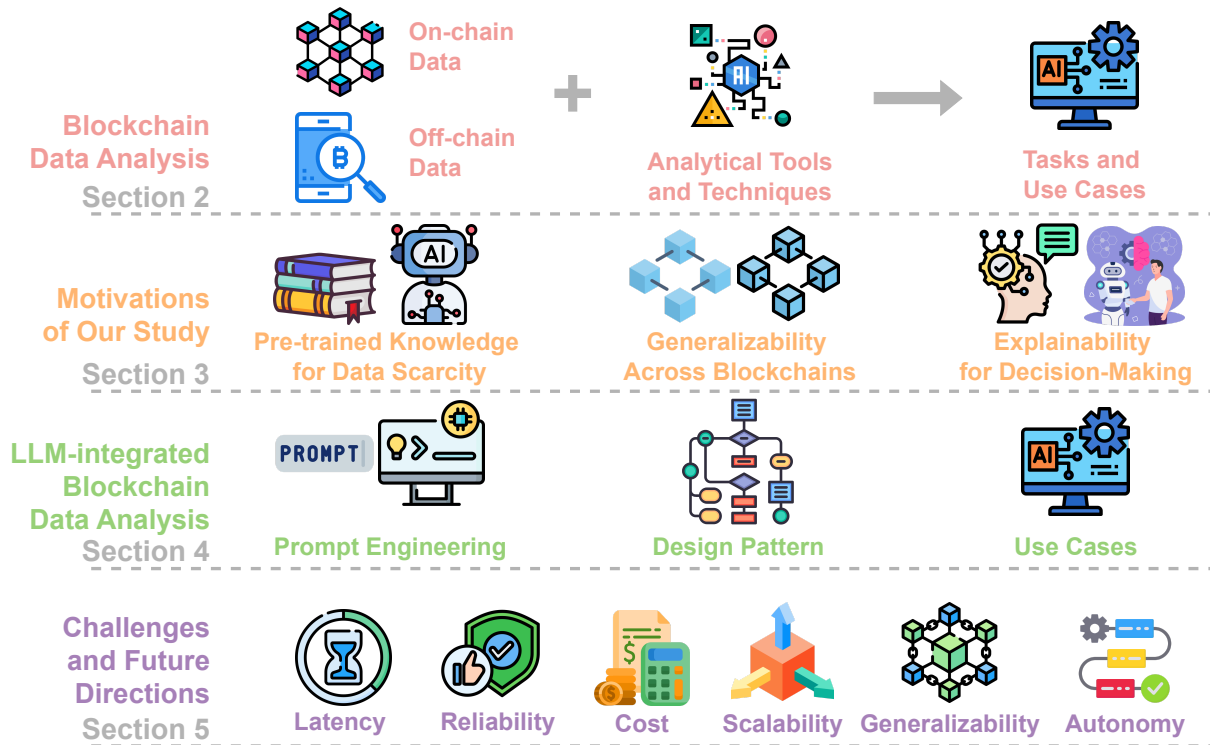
Blockchain Data Analysis
Section 2

On-chain Data

Off-chain Data

Analytical Tools and Techniques

Tasks and Use Cases

Motivations of Our Study
Section 3

Pre-trained Knowledge for Data Scarcity

Generalizability Across Blockchains

Explainability for Decision-Making

LLM-integrated Blockchain Data Analysis
Section 4

PROMPT

Prompt Engineering

Design Pattern

Use Cases

Challenges and Future Directions
Section 5

Latency

Reliability

Cost

Scalability

Generalizability

Autonomy